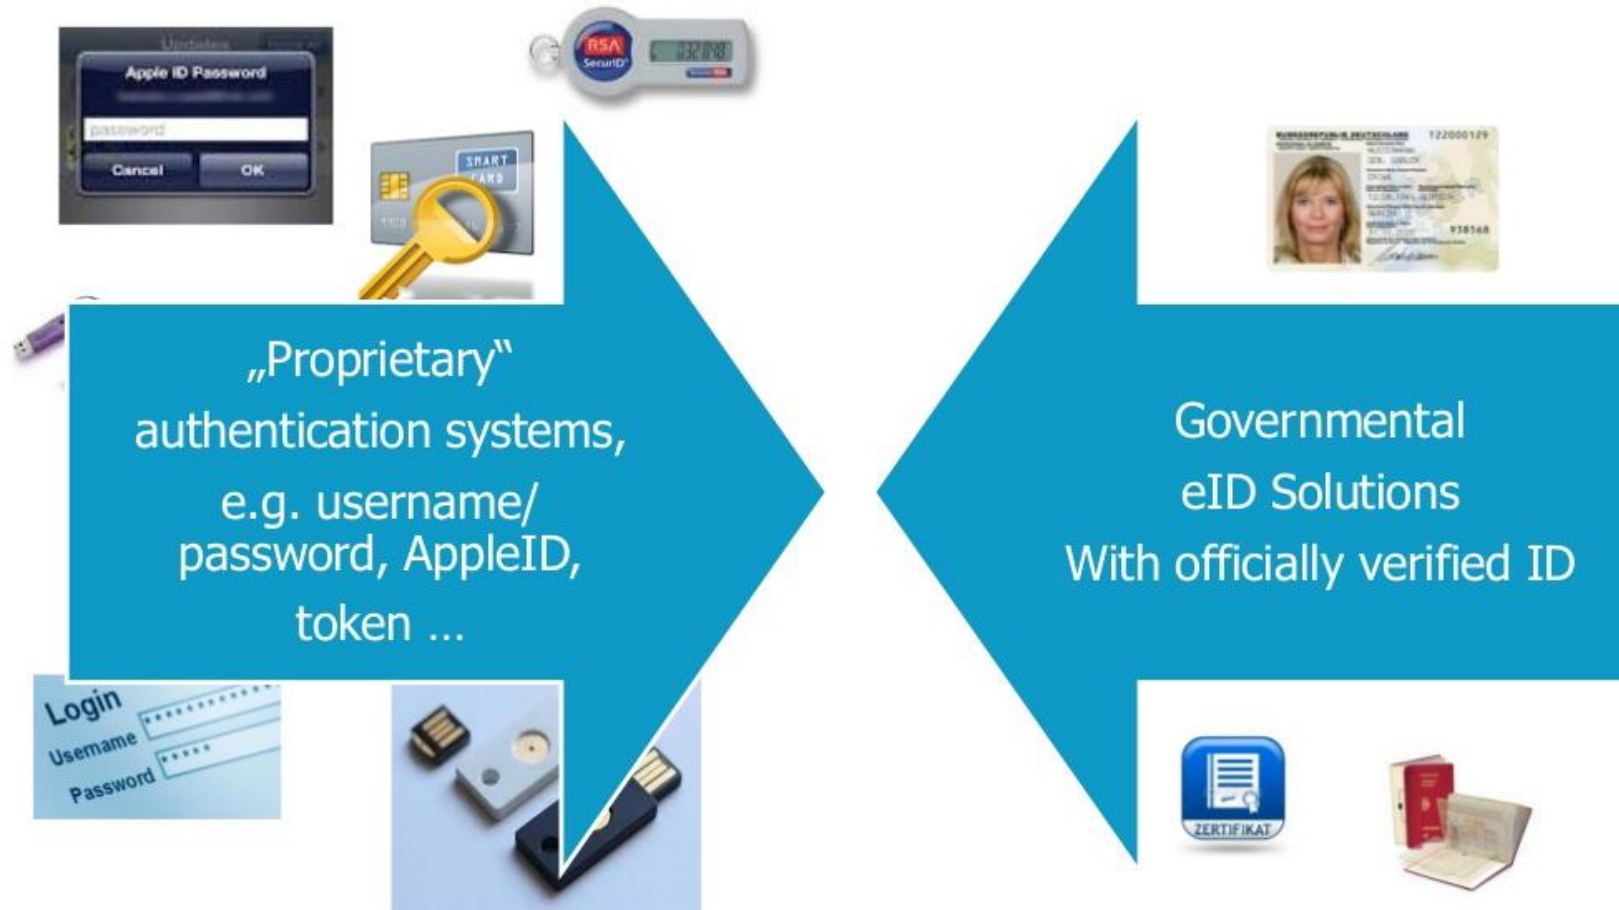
Updates

Apple ID Password

password

Cancel

OK

RSA SecurID

032898

SMART CARD

„Proprietary" authentication systems, e.g. username/ password, AppleID, token …

Login

Username

Password

Governmental eID Solutions With officially verified ID

ZERTIFIKAT